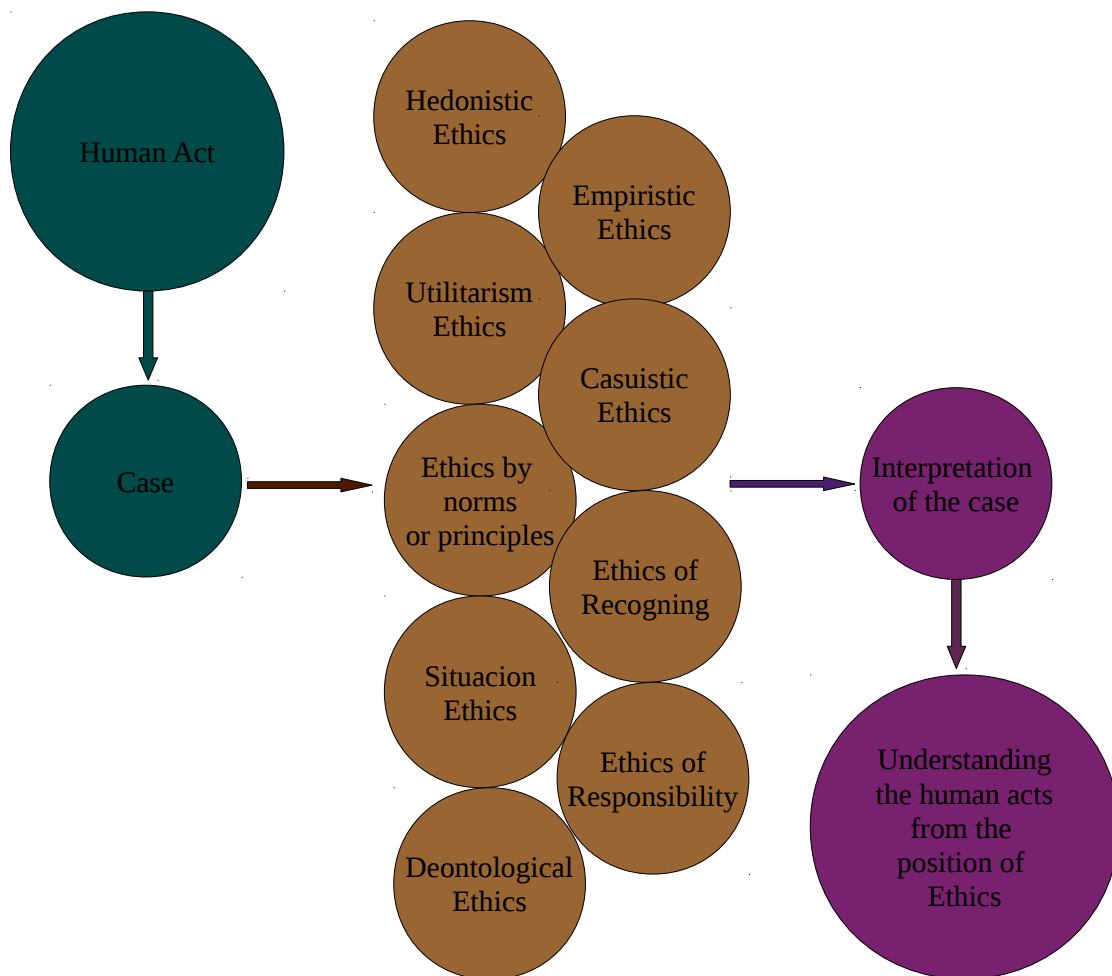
Human Act

Case

Hedonistic Ethics

Empiristic Ethics

Utilitarism Ethics

Casuistic Ethics

Ethics by norms or principles

Ethics of Recogning

Situacion Ethics

Ethics of Responsibility

Deontological Ethics

Interpretation of the case

Understanding the human acts from the position of Ethics